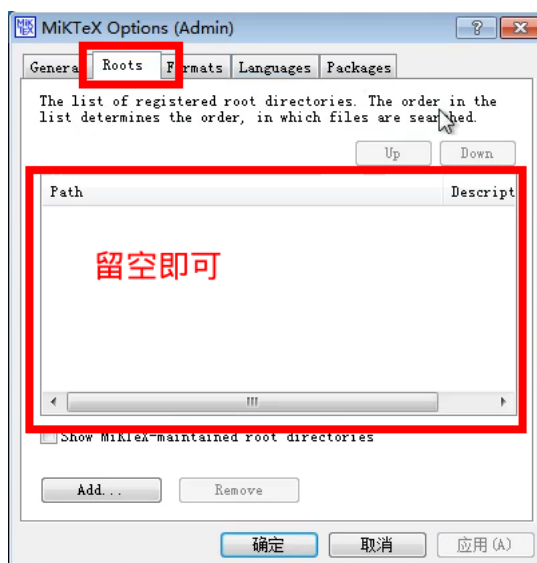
MiKTeX Options (Admin)

Genera Roots F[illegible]rmats Languages Packages

The list of registered root directories. The order in the list determines the order, in which files are sear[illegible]hed.

Up Down

| Path | Descript |
|---|---|

留空即可

Show MiKTeX-maintained root directories

Add... Remove

确定 取消 应用(A)